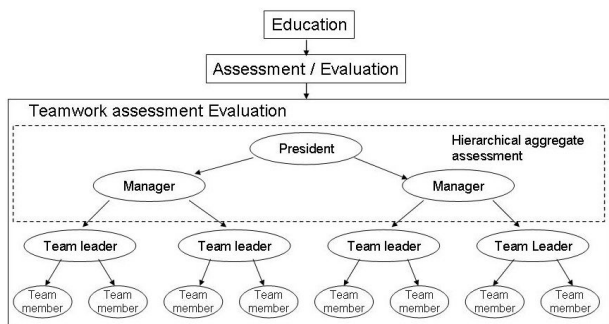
Education

Assessment / Evaluation

Teamwork assessment Evaluation

Hierarchical aggregate assessment

President

Manager

Manager

Team leader

Team leader

Team leader

Team Leader

Team member

Team member

Team member

Team member

Team member

Team member

Team member

Team member